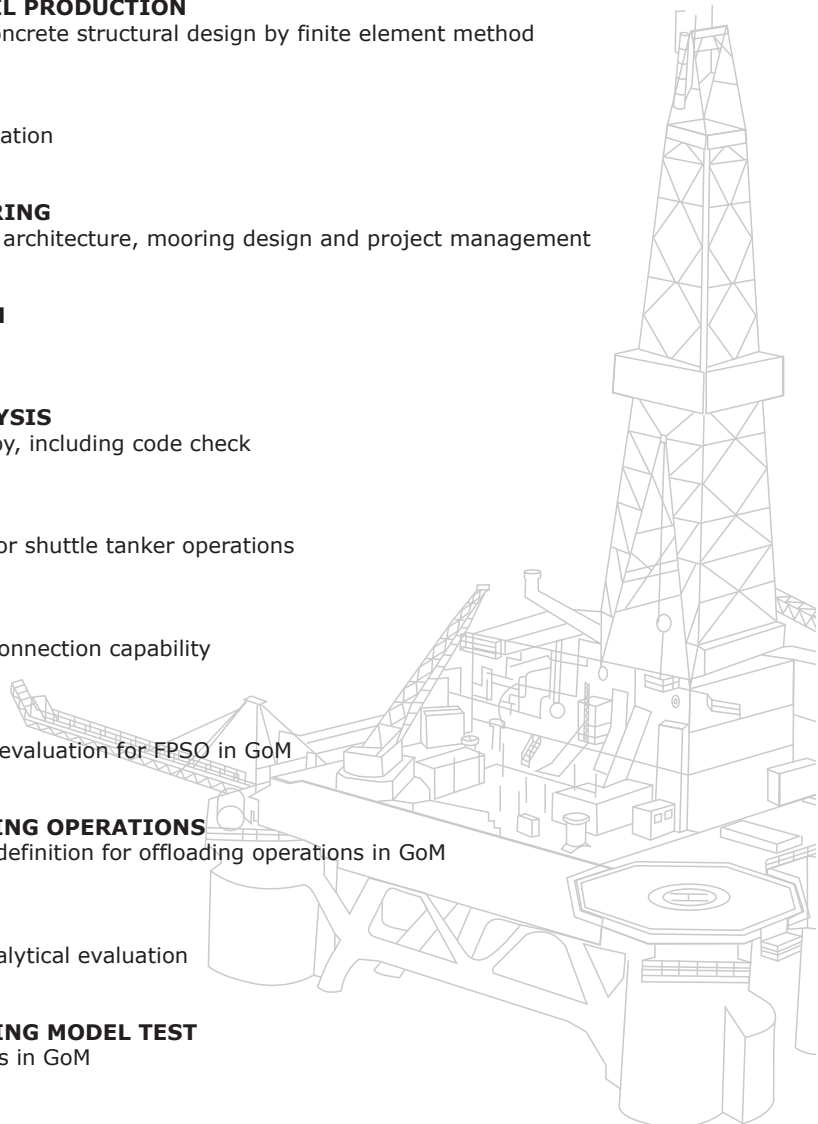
L PRODUCTION
ncrete structural design by finite element method

ation

RING
architecture, mooring design and project management

YSIS
y, including code check

r shuttle tanker operations

onnection capability

evaluation for FPSO in GoM

NG OPERATIONS
definition for offloading operations in GoM

alytical evaluation

NG MODEL TEST
s in GoM